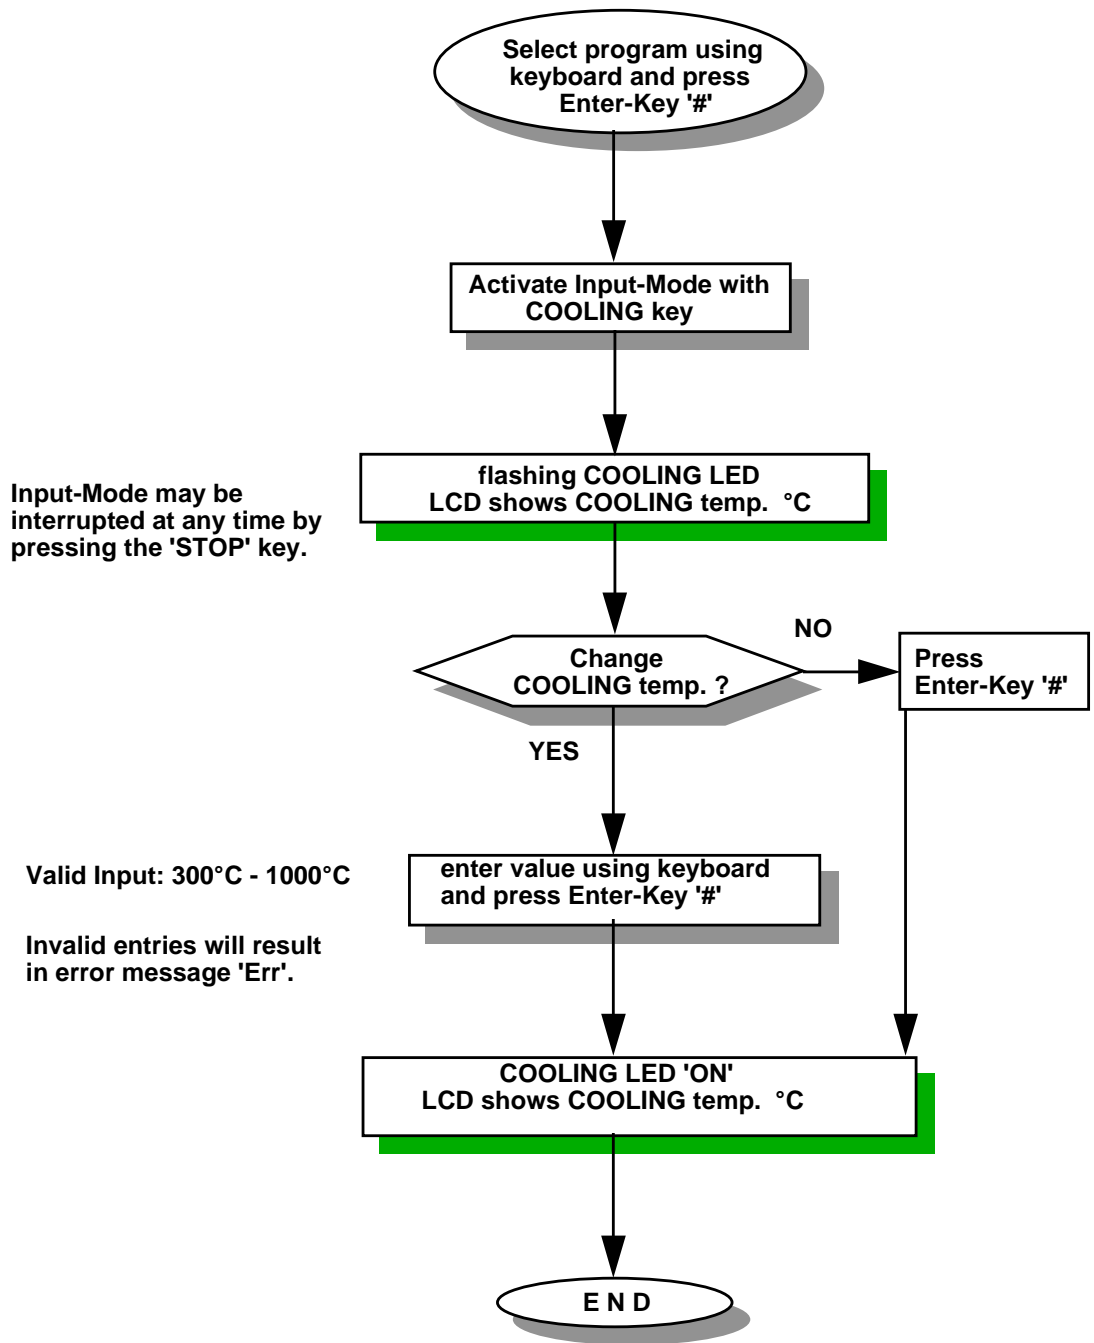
Select program using keyboard and press Enter-Key '#'

Activate Input-Mode with COOLING key

Input-Mode may be interrupted at any time by pressing the 'STOP' key.

flashing COOLING LED
LCD shows COOLING temp. °C

Change COOLING temp. ?

NO

Press Enter-Key '#'

YES

Valid Input: 300°C - 1000°C

Invalid entries will result in error message 'Err'.

enter value using keyboard and press Enter-Key '#'

COOLING LED 'ON'
LCD shows COOLING temp. °C

E N D